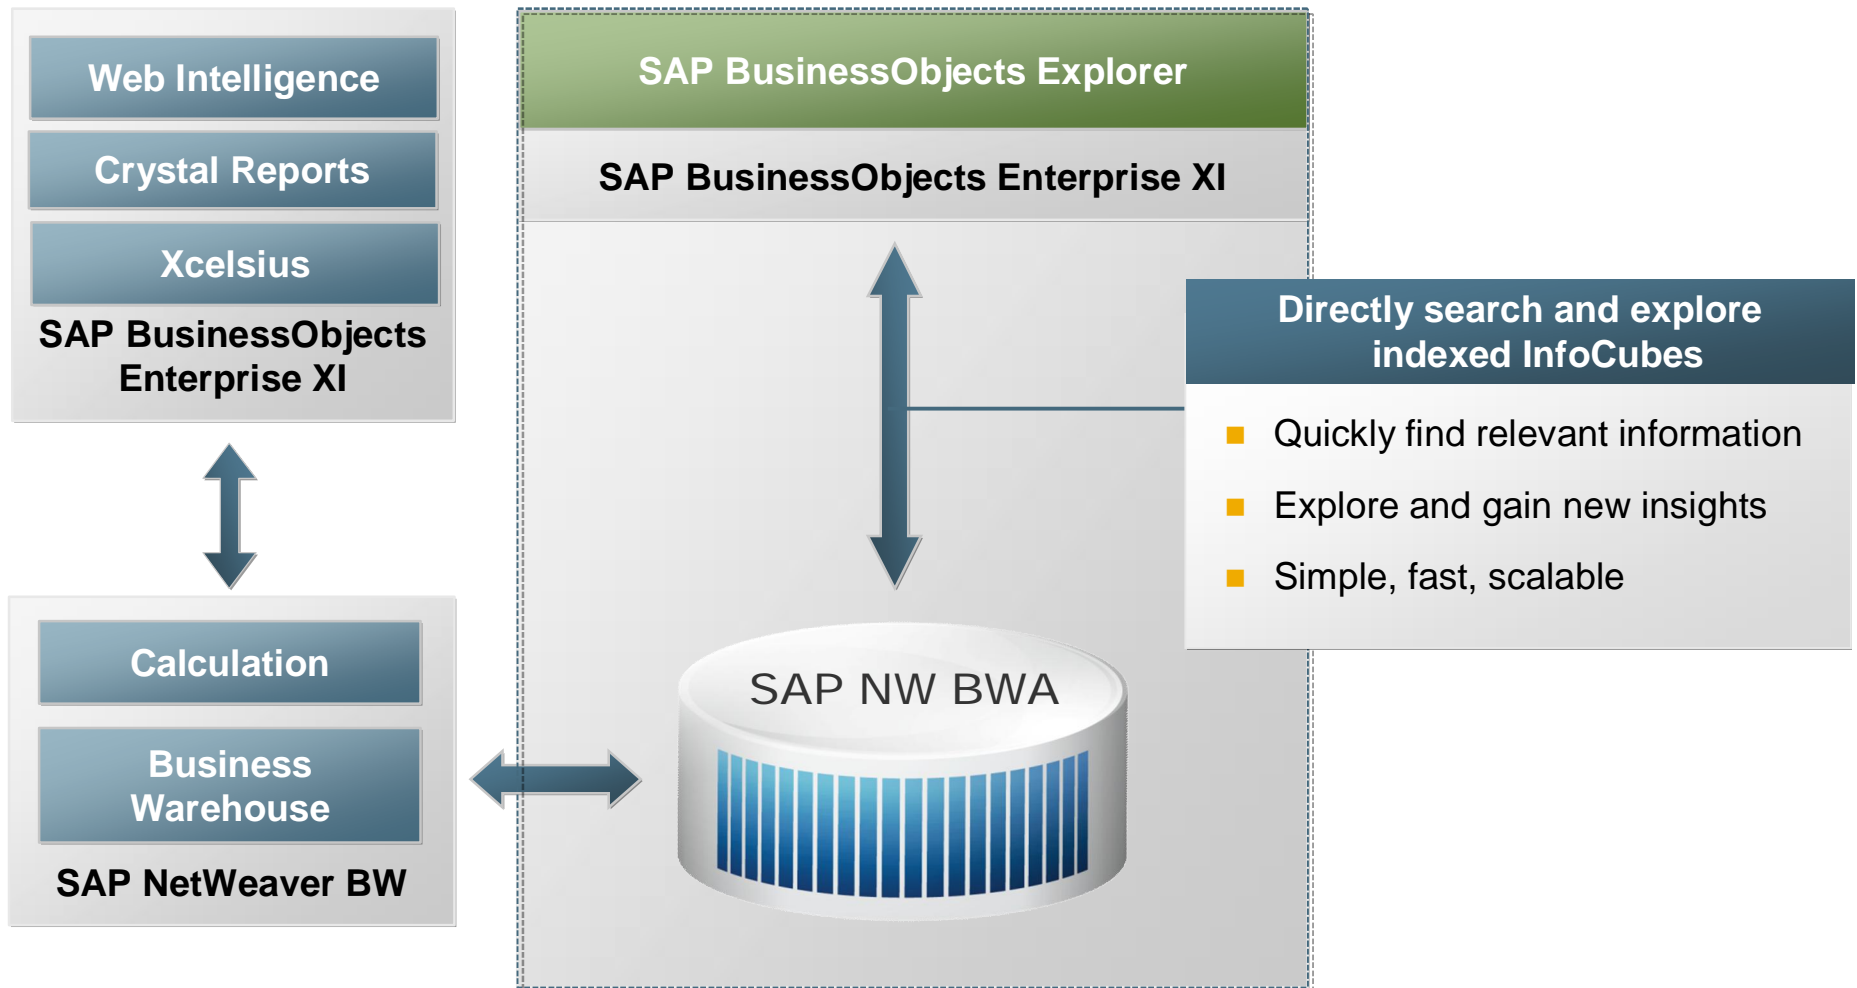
Web Intelligence

Crystal Reports

Xcelsius

SAP BusinessObjects Enterprise XI

Calculation

Business Warehouse

SAP NetWeaver BW

SAP BusinessObjects Explorer

SAP BusinessObjects Enterprise XI

Directly search and explore indexed InfoCubes

Quickly find relevant information

Explore and gain new insights

Simple, fast, scalable

SAP NW BWA